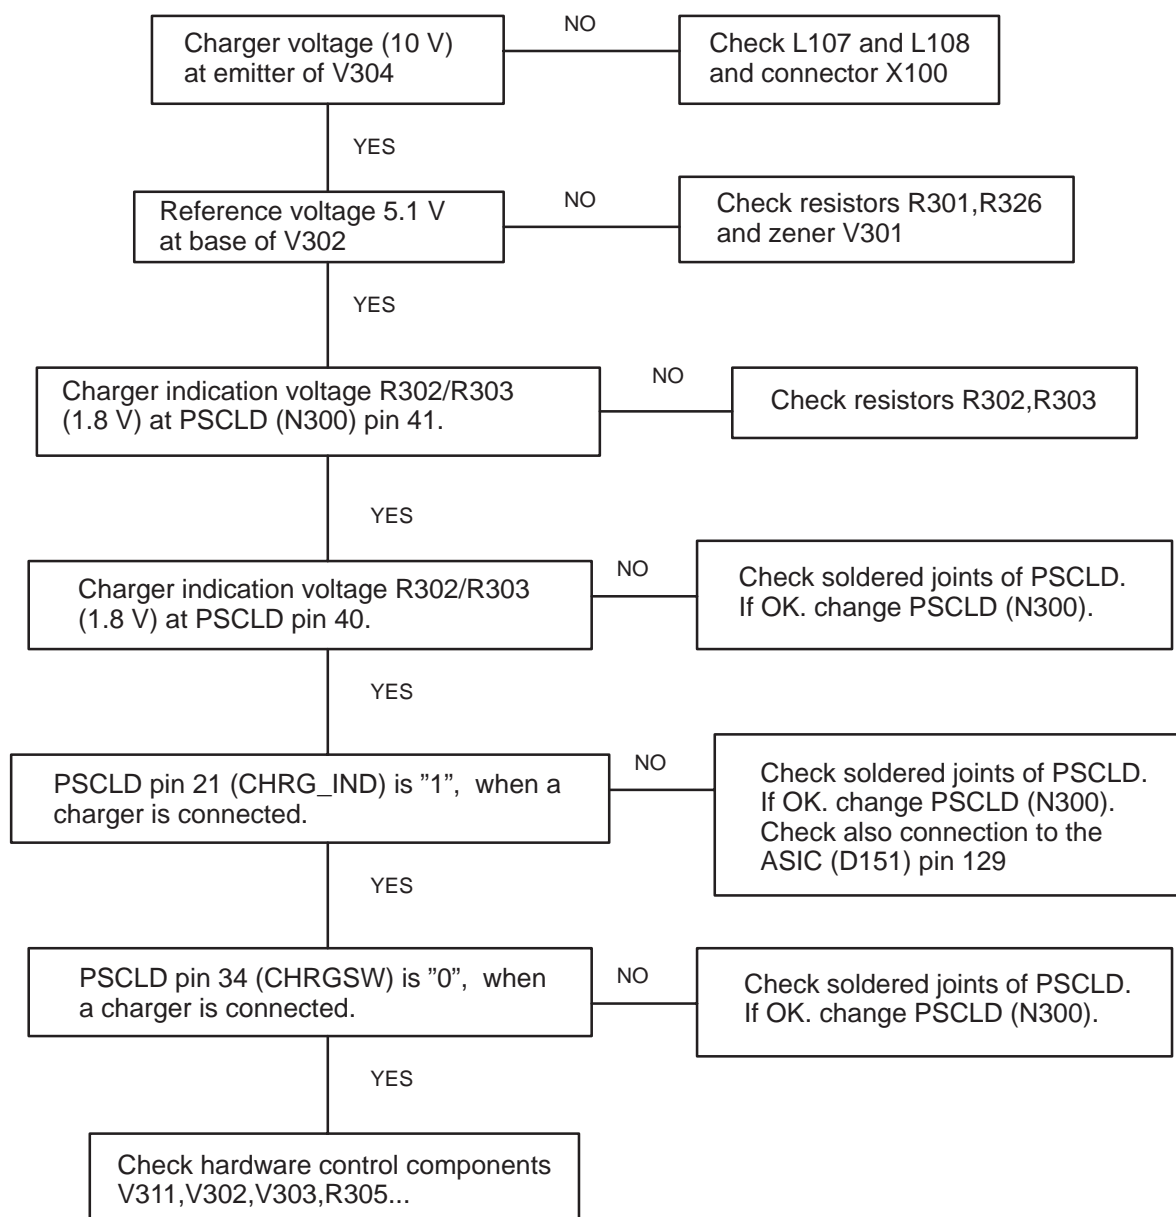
Charger voltage (10 V) at emitter of V304

NO

Check L107 and L108 and connector X100

YES

Reference voltage 5.1 V at base of V302

NO

Check resistors R301,R326 and zener V301

YES

Charger indication voltage R302/R303 (1.8 V) at PSCLD (N300) pin 41.

NO

Check resistors R302,R303

YES

Charger indication voltage R302/R303 (1.8 V) at PSCLD pin 40.

NO

Check soldered joints of PSCLD. If OK. change PSCLD (N300).

YES

PSCLD pin 21 (CHRG_IND) is ”1”, when a charger is connected.

NO

Check soldered joints of PSCLD. If OK. change PSCLD (N300). Check also connection to the ASIC (D151) pin 129

YES

PSCLD pin 34 (CHRGSW) is ”0”, when a charger is connected.

NO

Check soldered joints of PSCLD. If OK. change PSCLD (N300).

YES

Check hardware control components V311,V302,V303,R305...